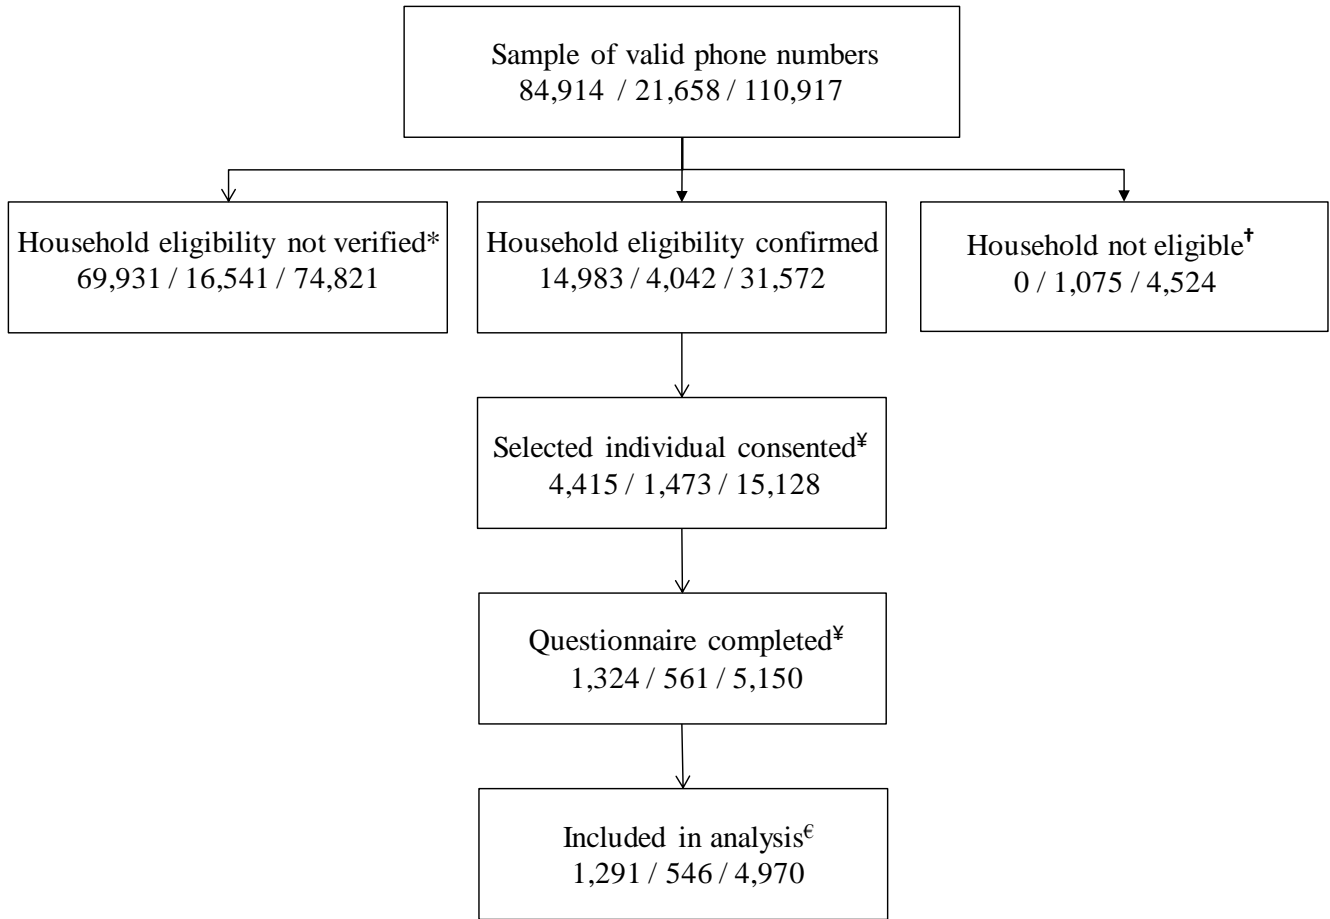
Sample of valid phone numbers
84,914 / 21,658 / 110,917

Household eligibility not verified*
69,931 / 16,541 / 74,821

Household eligibility confirmed
14,983 / 4,042 / 31,572

Household not eligible$^{†}$
0 / 1,075 / 4,524

Selected individual consented$^{¥}$
4,415 / 1,473 / 15,128

Questionnaire completed$^{¥}$
1,324 / 561 / 5,150

Included in analysis$^{€}$
1,291 / 546 / 4,970